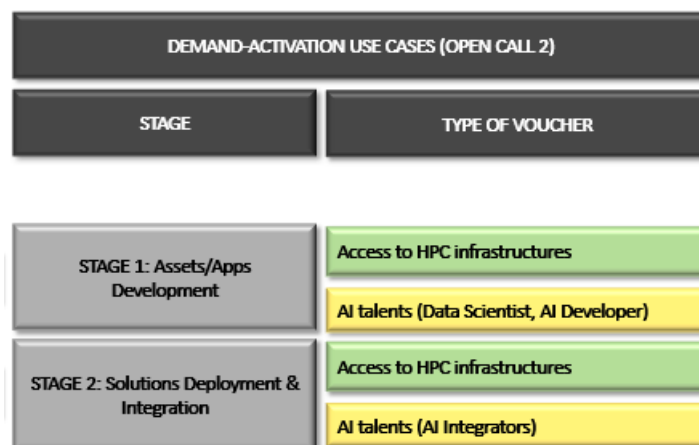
DEMAND-ACTIVATION USE CASES (OPEN CALL 2)

| STAGE | TYPE OF VOUCHER |
|---|---|
| STAGE 1: Assets/Apps Development | Access to HPC infrastructures |
| | AI talents (Data Scientist, AI Developer) |
| STAGE 2: Solutions Deployment & Integration | Access to HPC infrastructures |
| | AI talents (AI Integrators) |